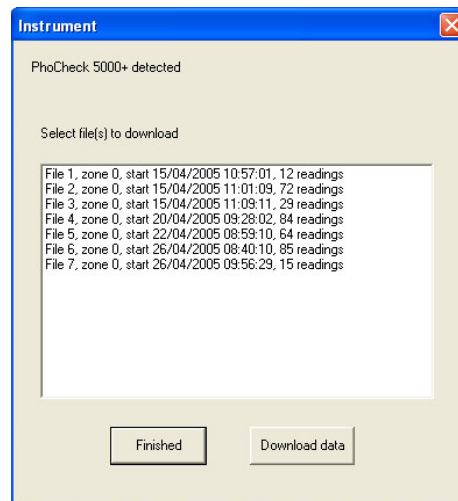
Instrument

PhoCheck 5000+ detected

Select file(s) to download

File 1, zone 0, start 15/04/2005 10:57:01, 12 readings
File 2, zone 0, start 15/04/2005 11:01:09, 72 readings
File 3, zone 0, start 15/04/2005 11:09:11, 29 readings
File 4, zone 0, start 20/04/2005 09:28:02, 84 readings
File 5, zone 0, start 22/04/2005 08:59:10, 64 readings
File 6, zone 0, start 26/04/2005 08:40:10, 85 readings
File 7, zone 0, start 26/04/2005 09:56:29, 15 readings

Finished

Download data